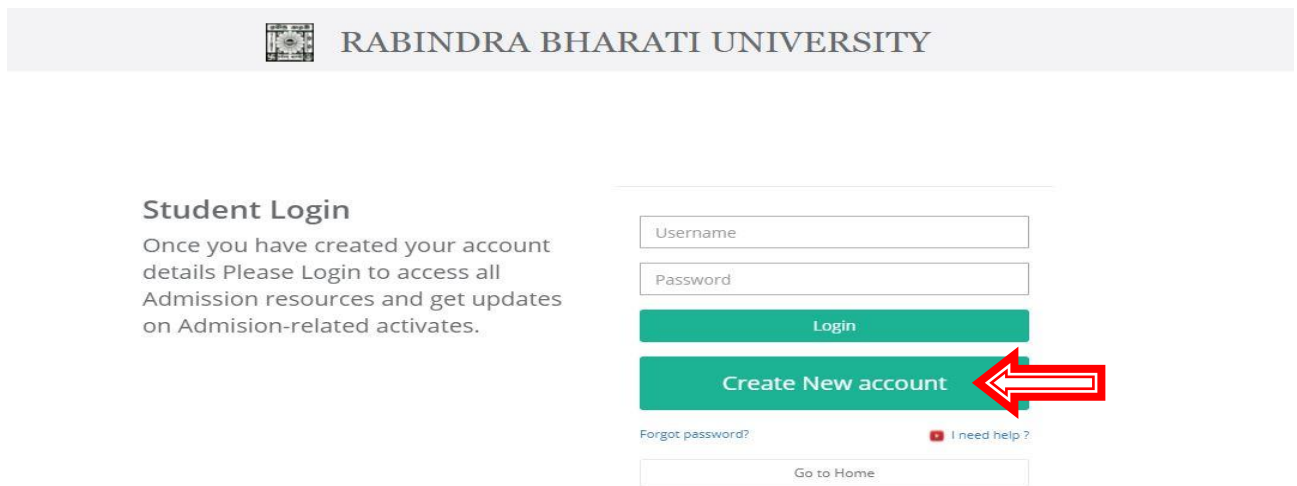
RABINDRA BHARATI UNIVERSITY

Student Login

Once you have created your account details Please Login to access all Admission resources and get updates on Admision-related activates.

Username

Password

Login

Create New account

Forgot password?

I need help ?

Go to Home